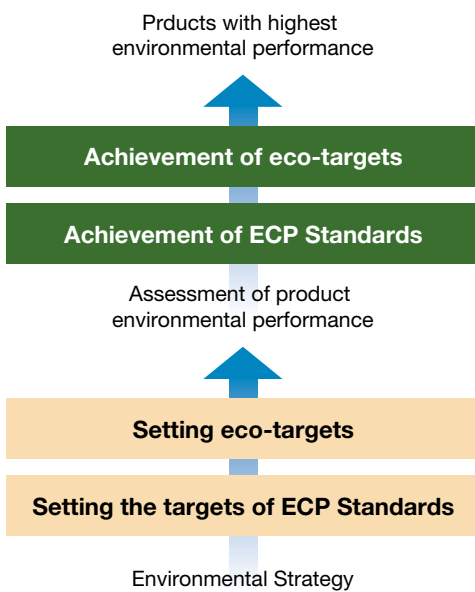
Prducts with highest environmental performance

Achievement of eco-targets

Achievement of ECP Standards

Assessment of product environmental performance

Setting eco-targets

Setting the targets of ECP Standards

Environmental Strategy